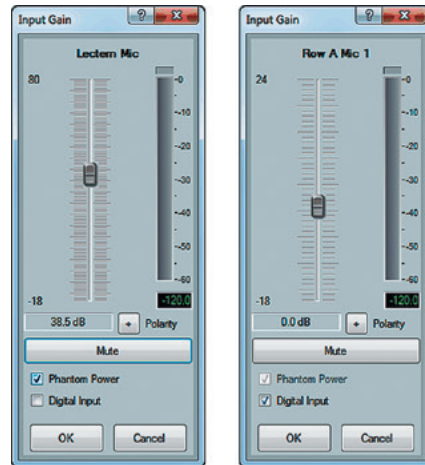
Input Gain

Lectern Mic

80

-18

-0
-10
-20
-30
-40
-50
-60

-120.0

38.5 dB

+ Polarity

Mute

Phantom Power

Digital Input

OK

Cancel

Input Gain

Row A Mic 1

24

-18

-0
-10
-20
-30
-40
-50
-60

-120.0

0.0 dB

+ Polarity

Mute

Phantom Power

Digital Input

OK

Cancel